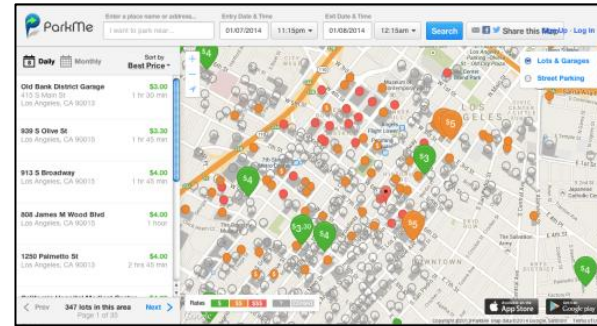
ParkMe

Enter a place name or address...
I want to park near...

Entry Date & Time
01/07/2014 11:15pm

Exit Date & Time
01/08/2014 12:15am

Search

Share this Map

Sign Up · Log in

Lots & Garages
Street Parking

Daily Monthly

Sort by Best Price

Old Bank District Garage
413 S Main St
Los Angeles, CA 90013
$3.00
1 hr 30 min

939 S Olive St
Los Angeles, CA 90015
$3.00
1 hr 45 min

913 S Broadway
Los Angeles, CA 90015
$3.00
1 hr 45 min

808 James M Wood Blvd
Los Angeles, CA 90015
$4.00
1 hour

1250 Palmetto St
Los Angeles, CA 90013
$4.00
2 hrs 45 min

Prev 347 lots in this area Page 1 of 35 Next

Rates $ $$ $$$

$4 $5 $3 $4 $3.30 $4 $5 $4

LOS ANGELES

DOWNTOWN

App Store

Google play